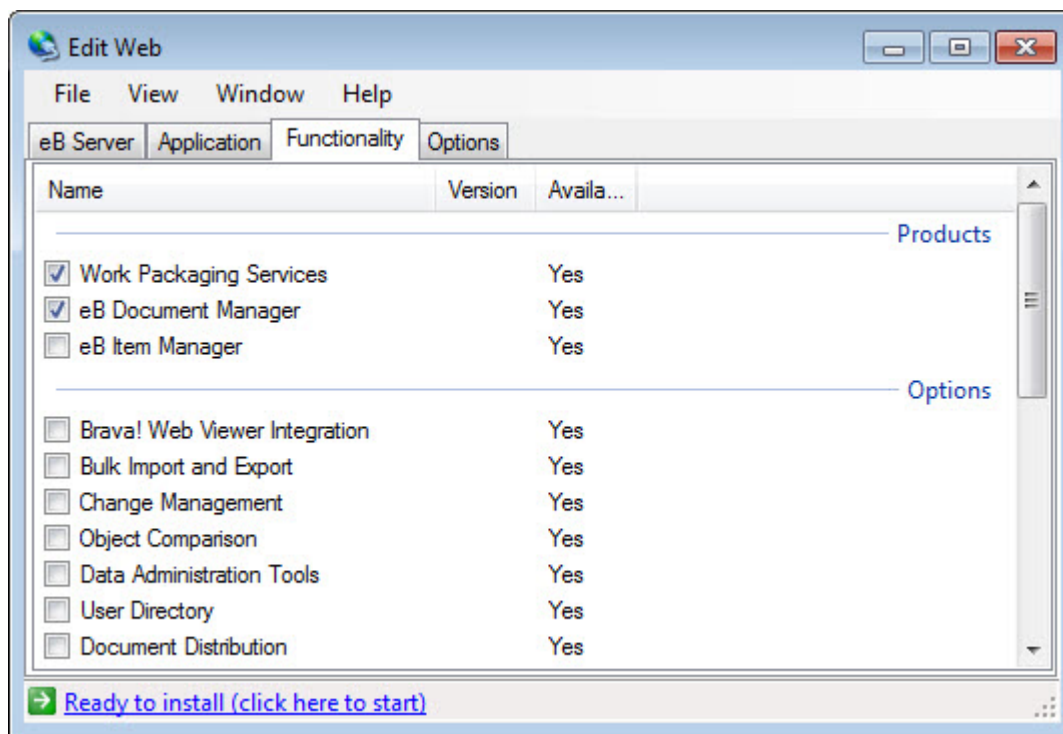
Edit Web

File View Window Help

eB Server | Application | Functionality | Options

| Name | Version | Availa... |
|---|---|---|
| Products | | |
| Work Packaging Services | | Yes |
| eB Document Manager | | Yes |
| eB Item Manager | | Yes |
| Options | | |
| Brava! Web Viewer Integration | | Yes |
| Bulk Import and Export | | Yes |
| Change Management | | Yes |
| Object Comparison | | Yes |
| Data Administration Tools | | Yes |
| User Directory | | Yes |
| Document Distribution | | Yes |

Ready to install (click here to start)